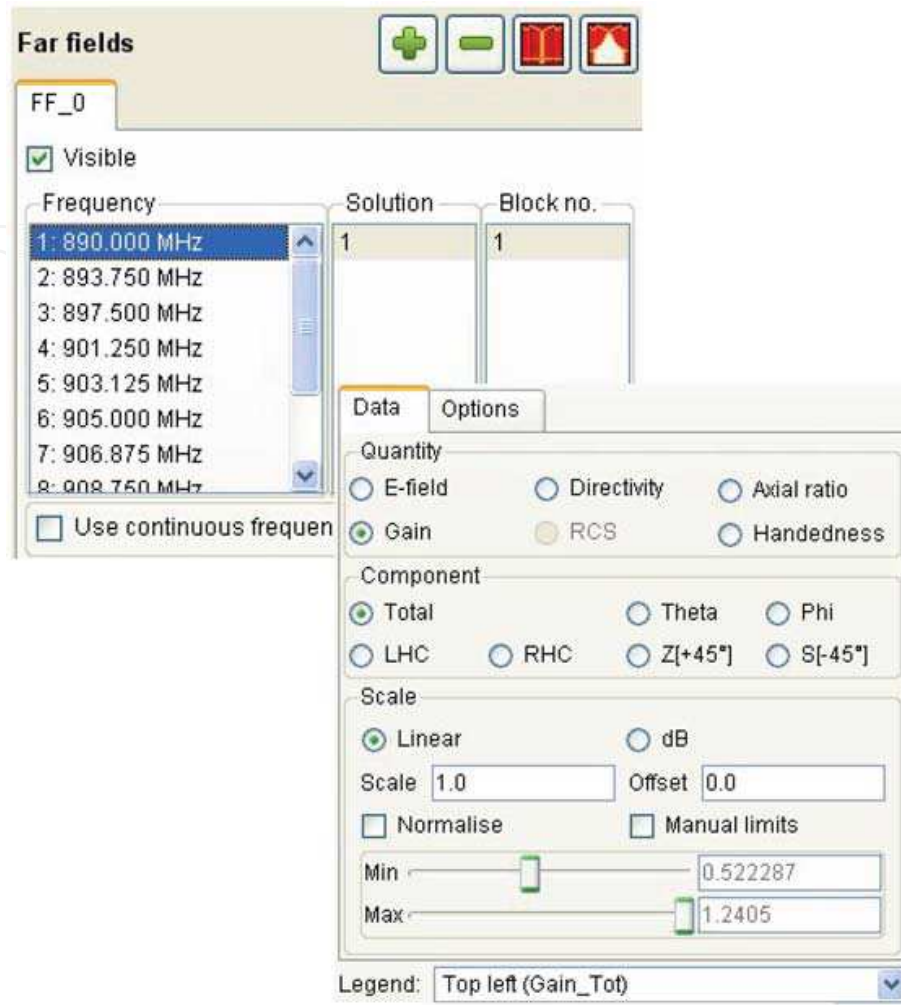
Far fields

FF_0

Visible

Frequency

1: 890.000 MHz
2: 893.750 MHz
3: 897.500 MHz
4: 901.250 MHz
5: 903.125 MHz
6: 905.000 MHz
7: 906.875 MHz
8: 908.750 MHz

Solution

1

Block no.

1

Use continuous frequen

Data | Options

Quantity

E-field | Directivity | Axial ratio
Gain | RCS | Handedness

Component

Total | Theta | Phi
LHC | RHC | Z[+45°] | S[-45°]

Scale

Linear | dB

Scale 1.0 | Offset 0.0

Normalise | Manual limits

Min 0.522287

Max 1.2405

Legend: Top left (Gain_Tot)